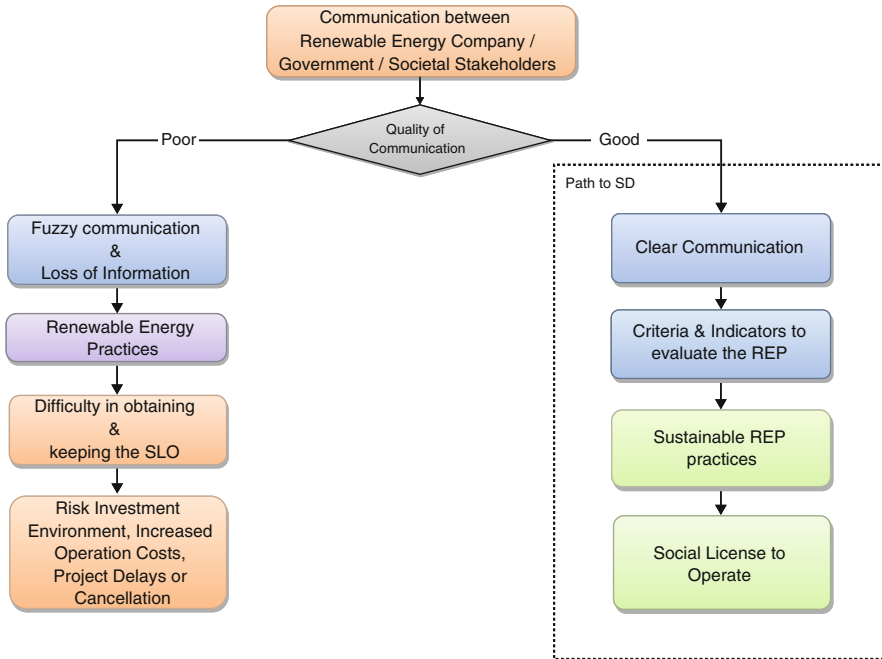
Communication between Renewable Energy Company / Government / Societal Stakeholders

Poor

Quality of Communication

Good

Path to SD

Fuzzy communication & Loss of Information

Renewable Energy Practices

Difficulty in obtaining & keeping the SLO

Risk Investment Environment, Increased Operation Costs, Project Delays or Cancellation

Clear Communication

Criteria & Indicators to evaluate the REP

Sustainable REP practices

Social License to Operate